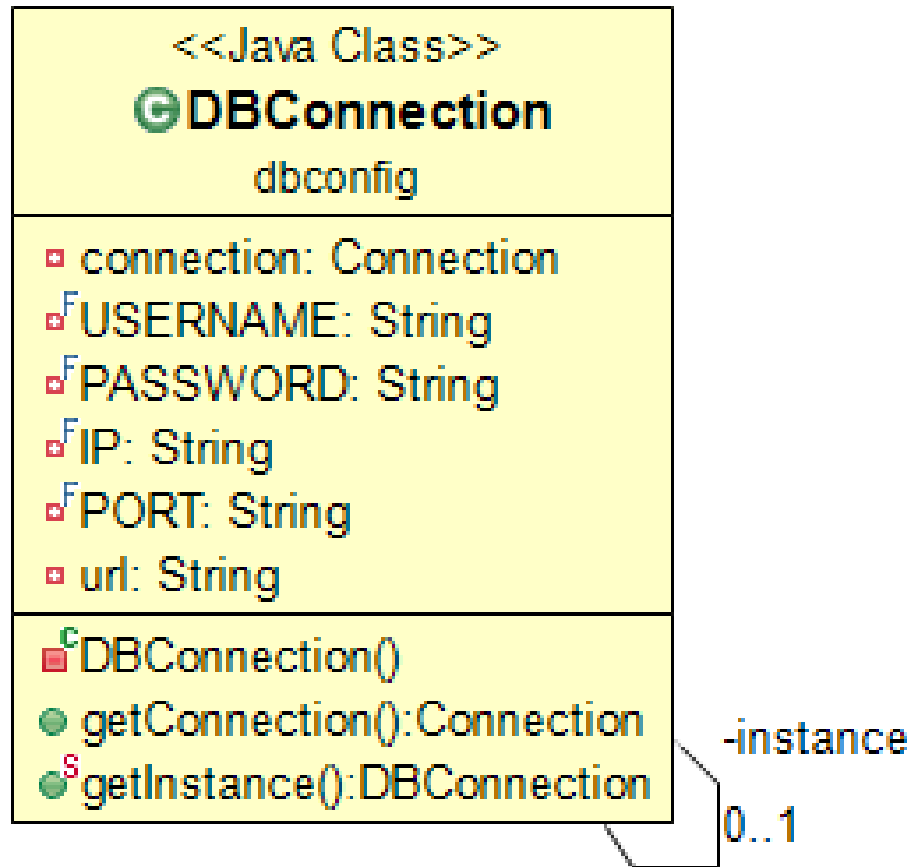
<<Java Class>>
DBConnection
dbconfig

connection: Connection
USERNAME: String
PASSWORD: String
IP: String
PORT: String
url: String

DBConnection()
getConnection():Connection
getInstance():DBConnection

-instance
0..1